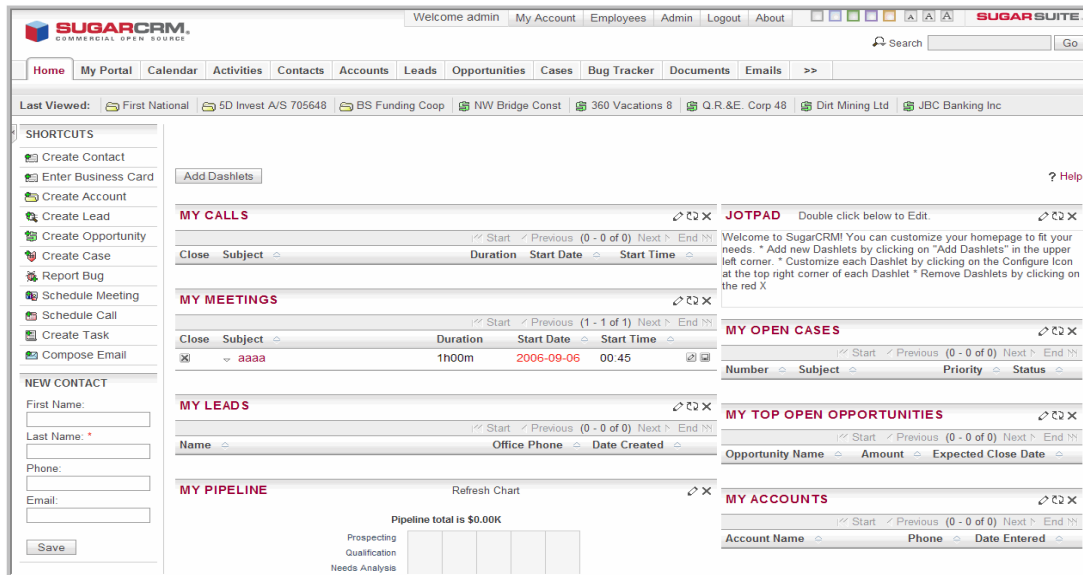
SUGARCRM.
COMMERCIAL OPEN SOURCE

Welcome admin | My Account | Employees | Admin | Logout | About

A A A

SUGARSUITE.

Search Go

Home | My Portal | Calendar | Activities | Contacts | Accounts | Leads | Opportunities | Cases | Bug Tracker | Documents | Emails | >>

Last Viewed: First National | 5D Invest A/S 705648 | BS Funding Coop | NW Bridge Const | 360 Vacations 8 | Q.R.&E. Corp 48 | Dirt Mining Ltd | JBC Banking Inc

SHORTCUTS
Create Contact
Enter Business Card
Create Account
Create Lead
Create Opportunity
Create Case
Report Bug
Schedule Meeting
Schedule Call
Create Task
Compose Email

NEW CONTACT
First Name:
Last Name: *
Phone:
Email:
Save

Add Dashlets

? Help

MY CALLS
Start Previous (0 - 0 of 0) Next End
| Close | Subject | Duration | Start Date | Start Time |
|---|---|---|---|---|

MY MEETINGS
Start Previous (1 - 1 of 1) Next End
| Close | Subject | Duration | Start Date | Start Time |
|---|---|---|---|---|
| | aaaa | 1h00m | 2006-09-06 | 00:45 |

MY LEADS
Start Previous (0 - 0 of 0) Next End
| Name | Office Phone | Date Created |
|---|---|---|

MY PIPELINE
Refresh Chart
Pipeline total is $0.00K
Prospecting
Qualification
Needs Analysis

JOTPAD Double click below to Edit.
Welcome to SugarCRM! You can customize your homepage to fit your needs. * Add new Dashlets by clicking on "Add Dashlets" in the upper left corner. * Customize each Dashlet by clicking on the Configure Icon at the top right corner of each Dashlet * Remove Dashlets by clicking on the red X

MY OPEN CASES
Start Previous (0 - 0 of 0) Next End
| Number | Subject | Priority | Status |
|---|---|---|---|

MY TOP OPEN OPPORTUNITIES
Start Previous (0 - 0 of 0) Next End
| Opportunity Name | Amount | Expected Close Date |
|---|---|---|

MY ACCOUNTS
Start Previous (0 - 0 of 0) Next End
| Account Name | Phone | Date Entered |
|---|---|---|